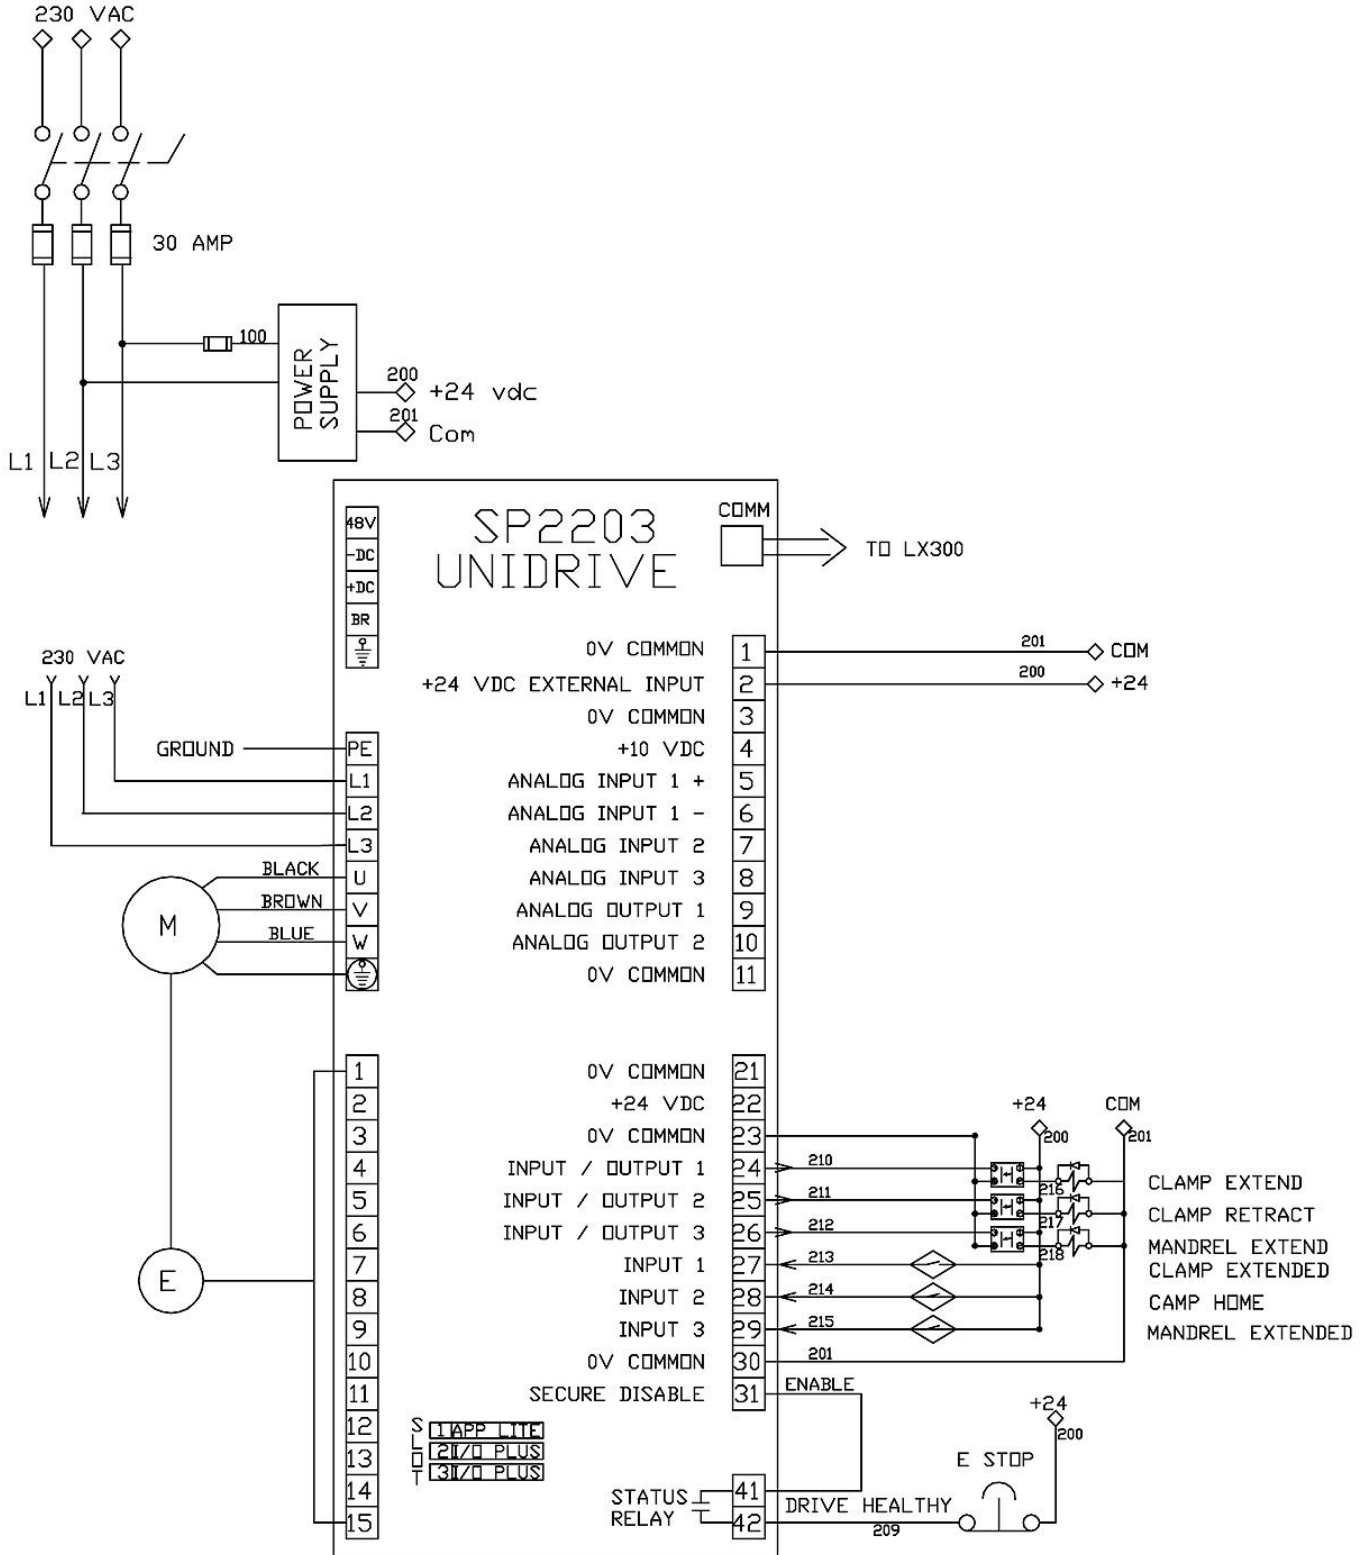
230 VAC

30 AMP

100

POWER SUPPLY

200
+24 vdc
201
Com

L1 L2 L3

SP2203
UNIDRIVE

COMM
TO LX300

48V
-DC
+DC
BR

230 VAC
L1 L2 L3

GROUND
PE
L1
L2
L3
BLACK
U
BROWN
V
BLUE
W

M

| | |
|---|---|
| 0V COMMON | 1 |
| +24 VDC EXTERNAL INPUT | 2 |
| 0V COMMON | 3 |
| +10 VDC | 4 |
| ANALOG INPUT 1 + | 5 |
| ANALOG INPUT 1 - | 6 |
| ANALOG INPUT 2 | 7 |
| ANALOG INPUT 3 | 8 |
| ANALOG OUTPUT 1 | 9 |
| ANALOG OUTPUT 2 | 10 |
| 0V COMMON | 11 |

201
COM
200
+24

E

1
2
3
4
5
6
7
8
9
10
11
12
13
14
15

| | |
|---|---|
| 0V COMMON | 21 |
| +24 VDC | 22 |
| 0V COMMON | 23 |
| INPUT / OUTPUT 1 | 24 |
| INPUT / OUTPUT 2 | 25 |
| INPUT / OUTPUT 3 | 26 |
| INPUT 1 | 27 |
| INPUT 2 | 28 |
| INPUT 3 | 29 |
| 0V COMMON | 30 |
| SECURE DISABLE | 31 |

+24
200
COM
201

210
211
212
213
214
215
201
216
217
218

CLAMP EXTEND
CLAMP RETRACT
MANDREL EXTEND
CLAMP EXTENDED
CAMP HOME
MANDREL EXTENDED

ENABLE

SLOT
1 APP LITE
2 I/O PLUS
3 I/O PLUS

STATUS RELAY
41
42
DRIVE HEALTHY
209

E STOP
+24
200